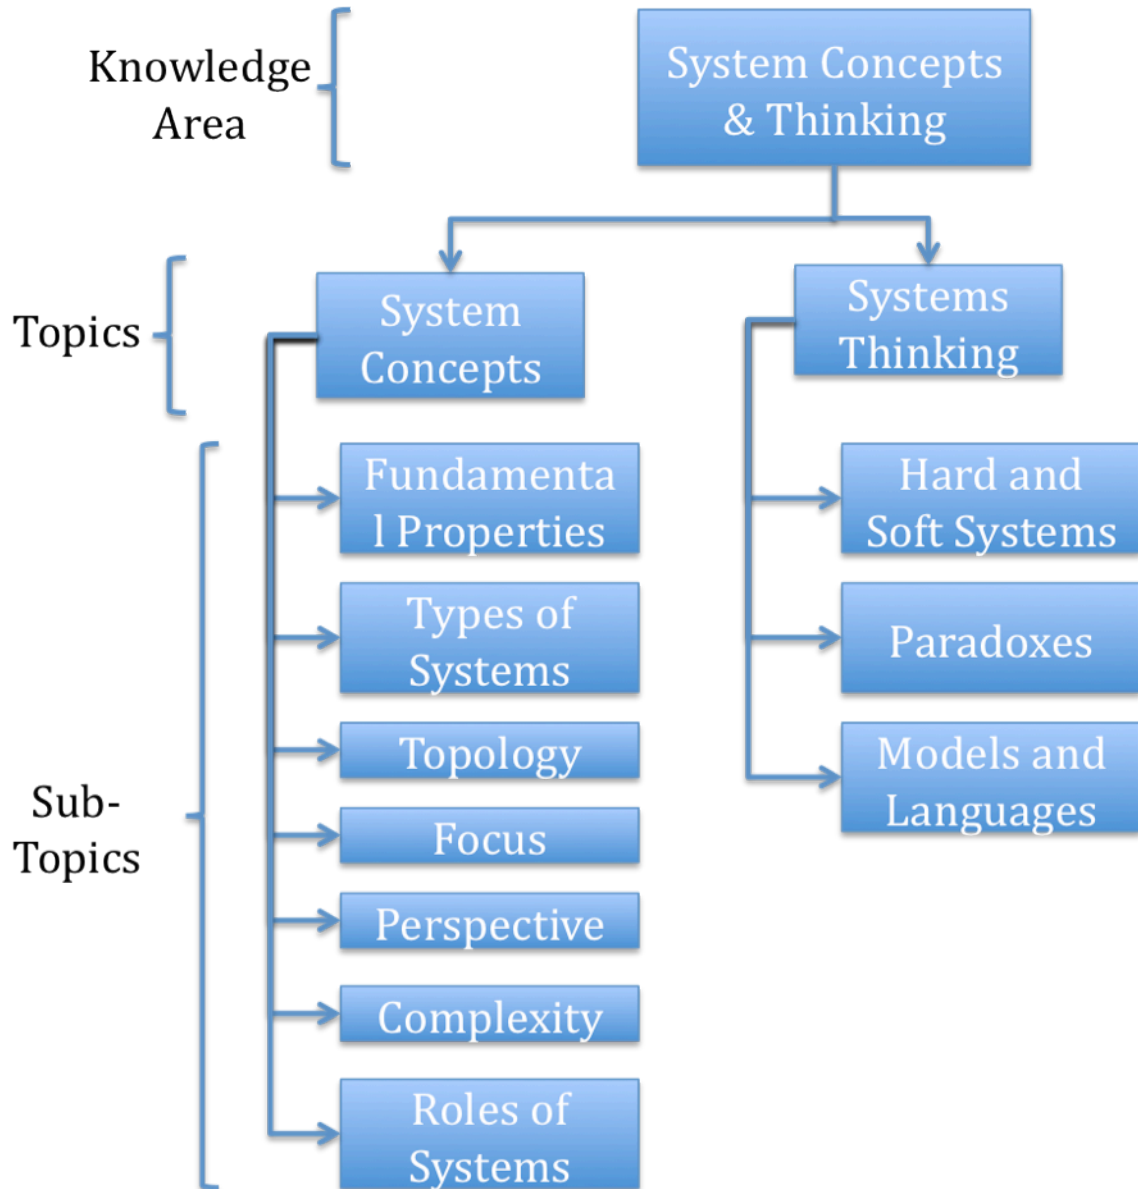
Knowledge Area

System Concepts & Thinking

Topics

System Concepts

Systems Thinking

Sub-Topics

Fundamenta l Properties

Types of Systems

Topology

Focus

Perspective

Complexity

Roles of Systems

Hard and Soft Systems

Paradoxes

Models and Languages